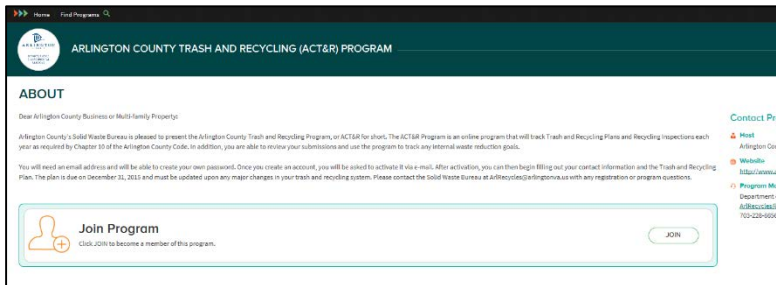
Home Find Programs

ARLINGTON COUNTY TRASH AND RECYCLING (ACT&R) PROGRAM

ABOUT

Dear Arlington County Business or Multi-family Property:

Arlington County's Solid Waste Bureau is pleased to present the Arlington County Trash and Recycling Program, or ACT&R for short. The ACT&R Program is an online program that will track Trash and Recycling Plans and Recycling Inspections each year as required by Chapter 10 of the Arlington County Code. In addition, you are able to review your submissions and use the program to track any internal waste reduction goals.

You will need an email address and will be able to create your own password. Once you create an account, you will be asked to activate it via e-mail. After activation, you can then begin filling out your contact information and the Trash and Recycling Plan. The plan is due on December 31, 2015 and must be updated upon any major changes in your trash and recycling system. Please contact the Solid Waste Bureau at ArlRecycles@arlingtonva.us with any registration or program questions.

Join Program
Click JOIN to become a member of this program.

JOIN

Contact Pr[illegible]

Host
Arlington Co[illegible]

Website
http://www.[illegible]

Program M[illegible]
Department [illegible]
ArlRecycles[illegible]
703-228-665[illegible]